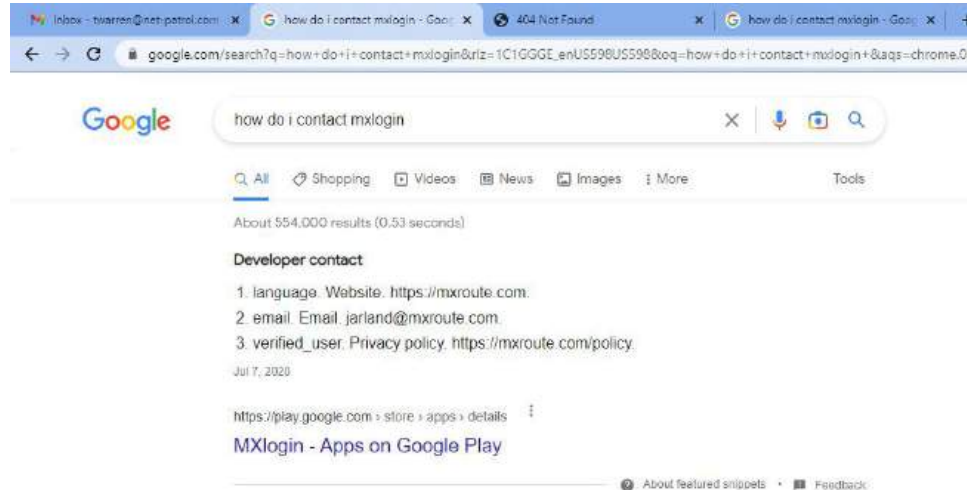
Inbox - twarren@net-patrol.com ×
how do i contact mxlogin - Goo ×
404 Not Found ×
how do i contact mxlogin - Goo ×

google.com/search?q=how+do+i+contact+mxlogin&rlz=1C1GGGE_enUS598US598&oq=how+do+i+contact+mxlogin+&aqs=chrome.0

Google

how do i contact mxlogin

All Shopping Videos News Images More Tools

About 554,000 results (0.53 seconds)

Developer contact

1. language. Website. https://mxroute.com.
2. email. Email. jarland@mxroute.com.
3. verified_user. Privacy policy. https://mxroute.com/policy.

Jul 7, 2020

https://play.google.com › store › apps › details

MXlogin - Apps on Google Play

About featured snippets • Feedback